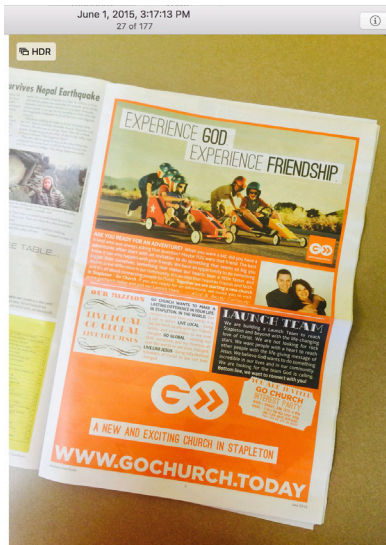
June 1, 2015, 3:17:13 PM
27 of 177

HDR

urvives Nepal Earthquake

TABLE

EXPERIENCE GOD
EXPERIENCE FRIENDSHIP

ARE YOU READY FOR AN ADVENTURE? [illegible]

OUR MISSION

LIVE LOCAL GO GLOBAL LIVE LIKE JESUS

GO CHURCH WANTS TO MAKE A LASTING DIFFERENCE IN YOUR LIFE IN STAPLETON, IN THE WORLD.

LIVE LOCAL

GO GLOBAL

LIVE LIKE JESUS

LAUNCH TEAM

We are building a Launch Team to reach Stapleton and beyond with the life-changing love of Christ. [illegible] bottom line, we want to connect with you!

GO CHURCH

A NEW AND EXCITING CHURCH IN STAPLETON

WWW.GOCHURCH.TODAY